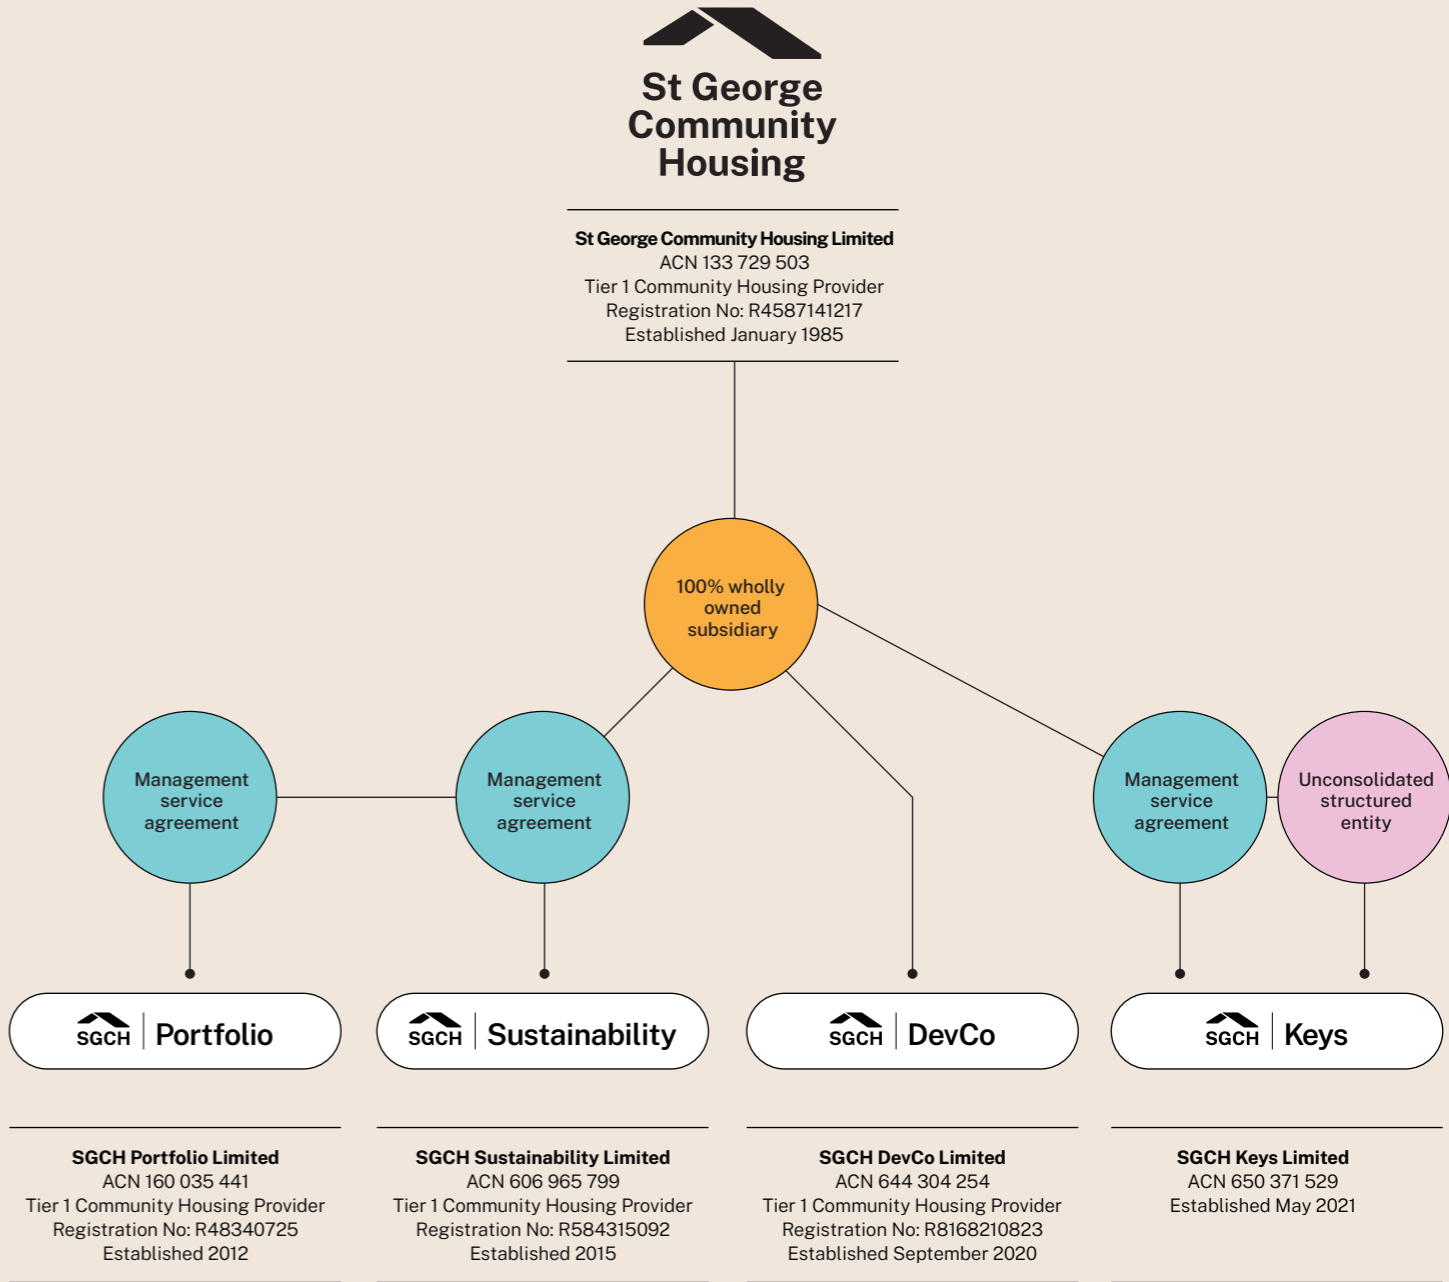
St George Community Housing

St George Community Housing Limited
ACN 133 729 503
Tier 1 Community Housing Provider
Registration No: R4587141217
Established January 1985

100% wholly owned subsidiary

Management service agreement

Management service agreement

Management service agreement

Unconsolidated structured entity

SGCH | Portfolio

SGCH | Sustainability

SGCH | DevCo

SGCH | Keys

SGCH Portfolio Limited
ACN 160 035 441
Tier 1 Community Housing Provider
Registration No: R48340725
Established 2012

SGCH Sustainability Limited
ACN 606 965 799
Tier 1 Community Housing Provider
Registration No: R584315092
Established 2015

SGCH DevCo Limited
ACN 644 304 254
Tier 1 Community Housing Provider
Registration No: R8168210823
Established September 2020

SGCH Keys Limited
ACN 650 371 529
Established May 2021